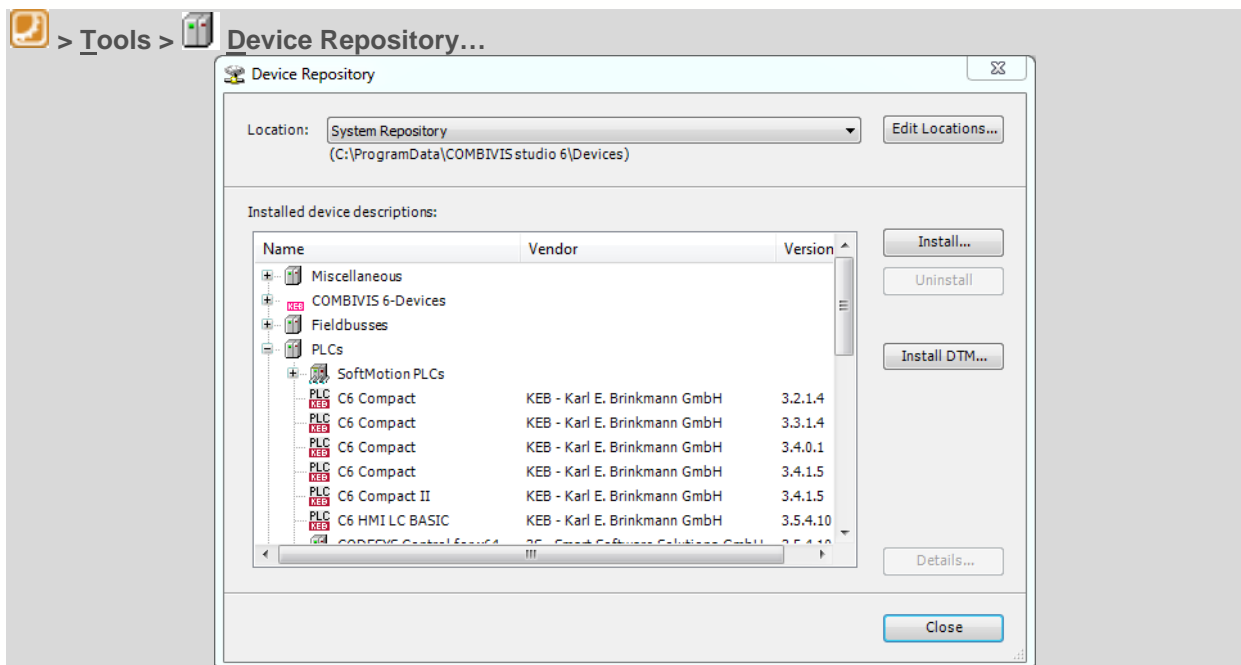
> Tools > Device Repository…

Device Repository

Location: System Repository
(C:\ProgramData\COMBIVIS studio 6\Devices)

Edit Locations...

Installed device descriptions:

| Name | Vendor | Version |
|---|---|---|
| Miscellaneous | | |
| COMBIVIS 6-Devices | | |
| Fieldbusses | | |
| PLCs | | |
| SoftMotion PLCs | | |
| C6 Compact | KEB - Karl E. Brinkmann GmbH | 3.2.1.4 |
| C6 Compact | KEB - Karl E. Brinkmann GmbH | 3.3.1.4 |
| C6 Compact | KEB - Karl E. Brinkmann GmbH | 3.4.0.1 |
| C6 Compact | KEB - Karl E. Brinkmann GmbH | 3.4.1.5 |
| C6 Compact II | KEB - Karl E. Brinkmann GmbH | 3.4.1.5 |
| C6 HMI LC BASIC | KEB - Karl E. Brinkmann GmbH | 3.5.4.10 |
| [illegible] | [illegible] | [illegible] |

Install...

Uninstall

Install DTM...

Details...

Close